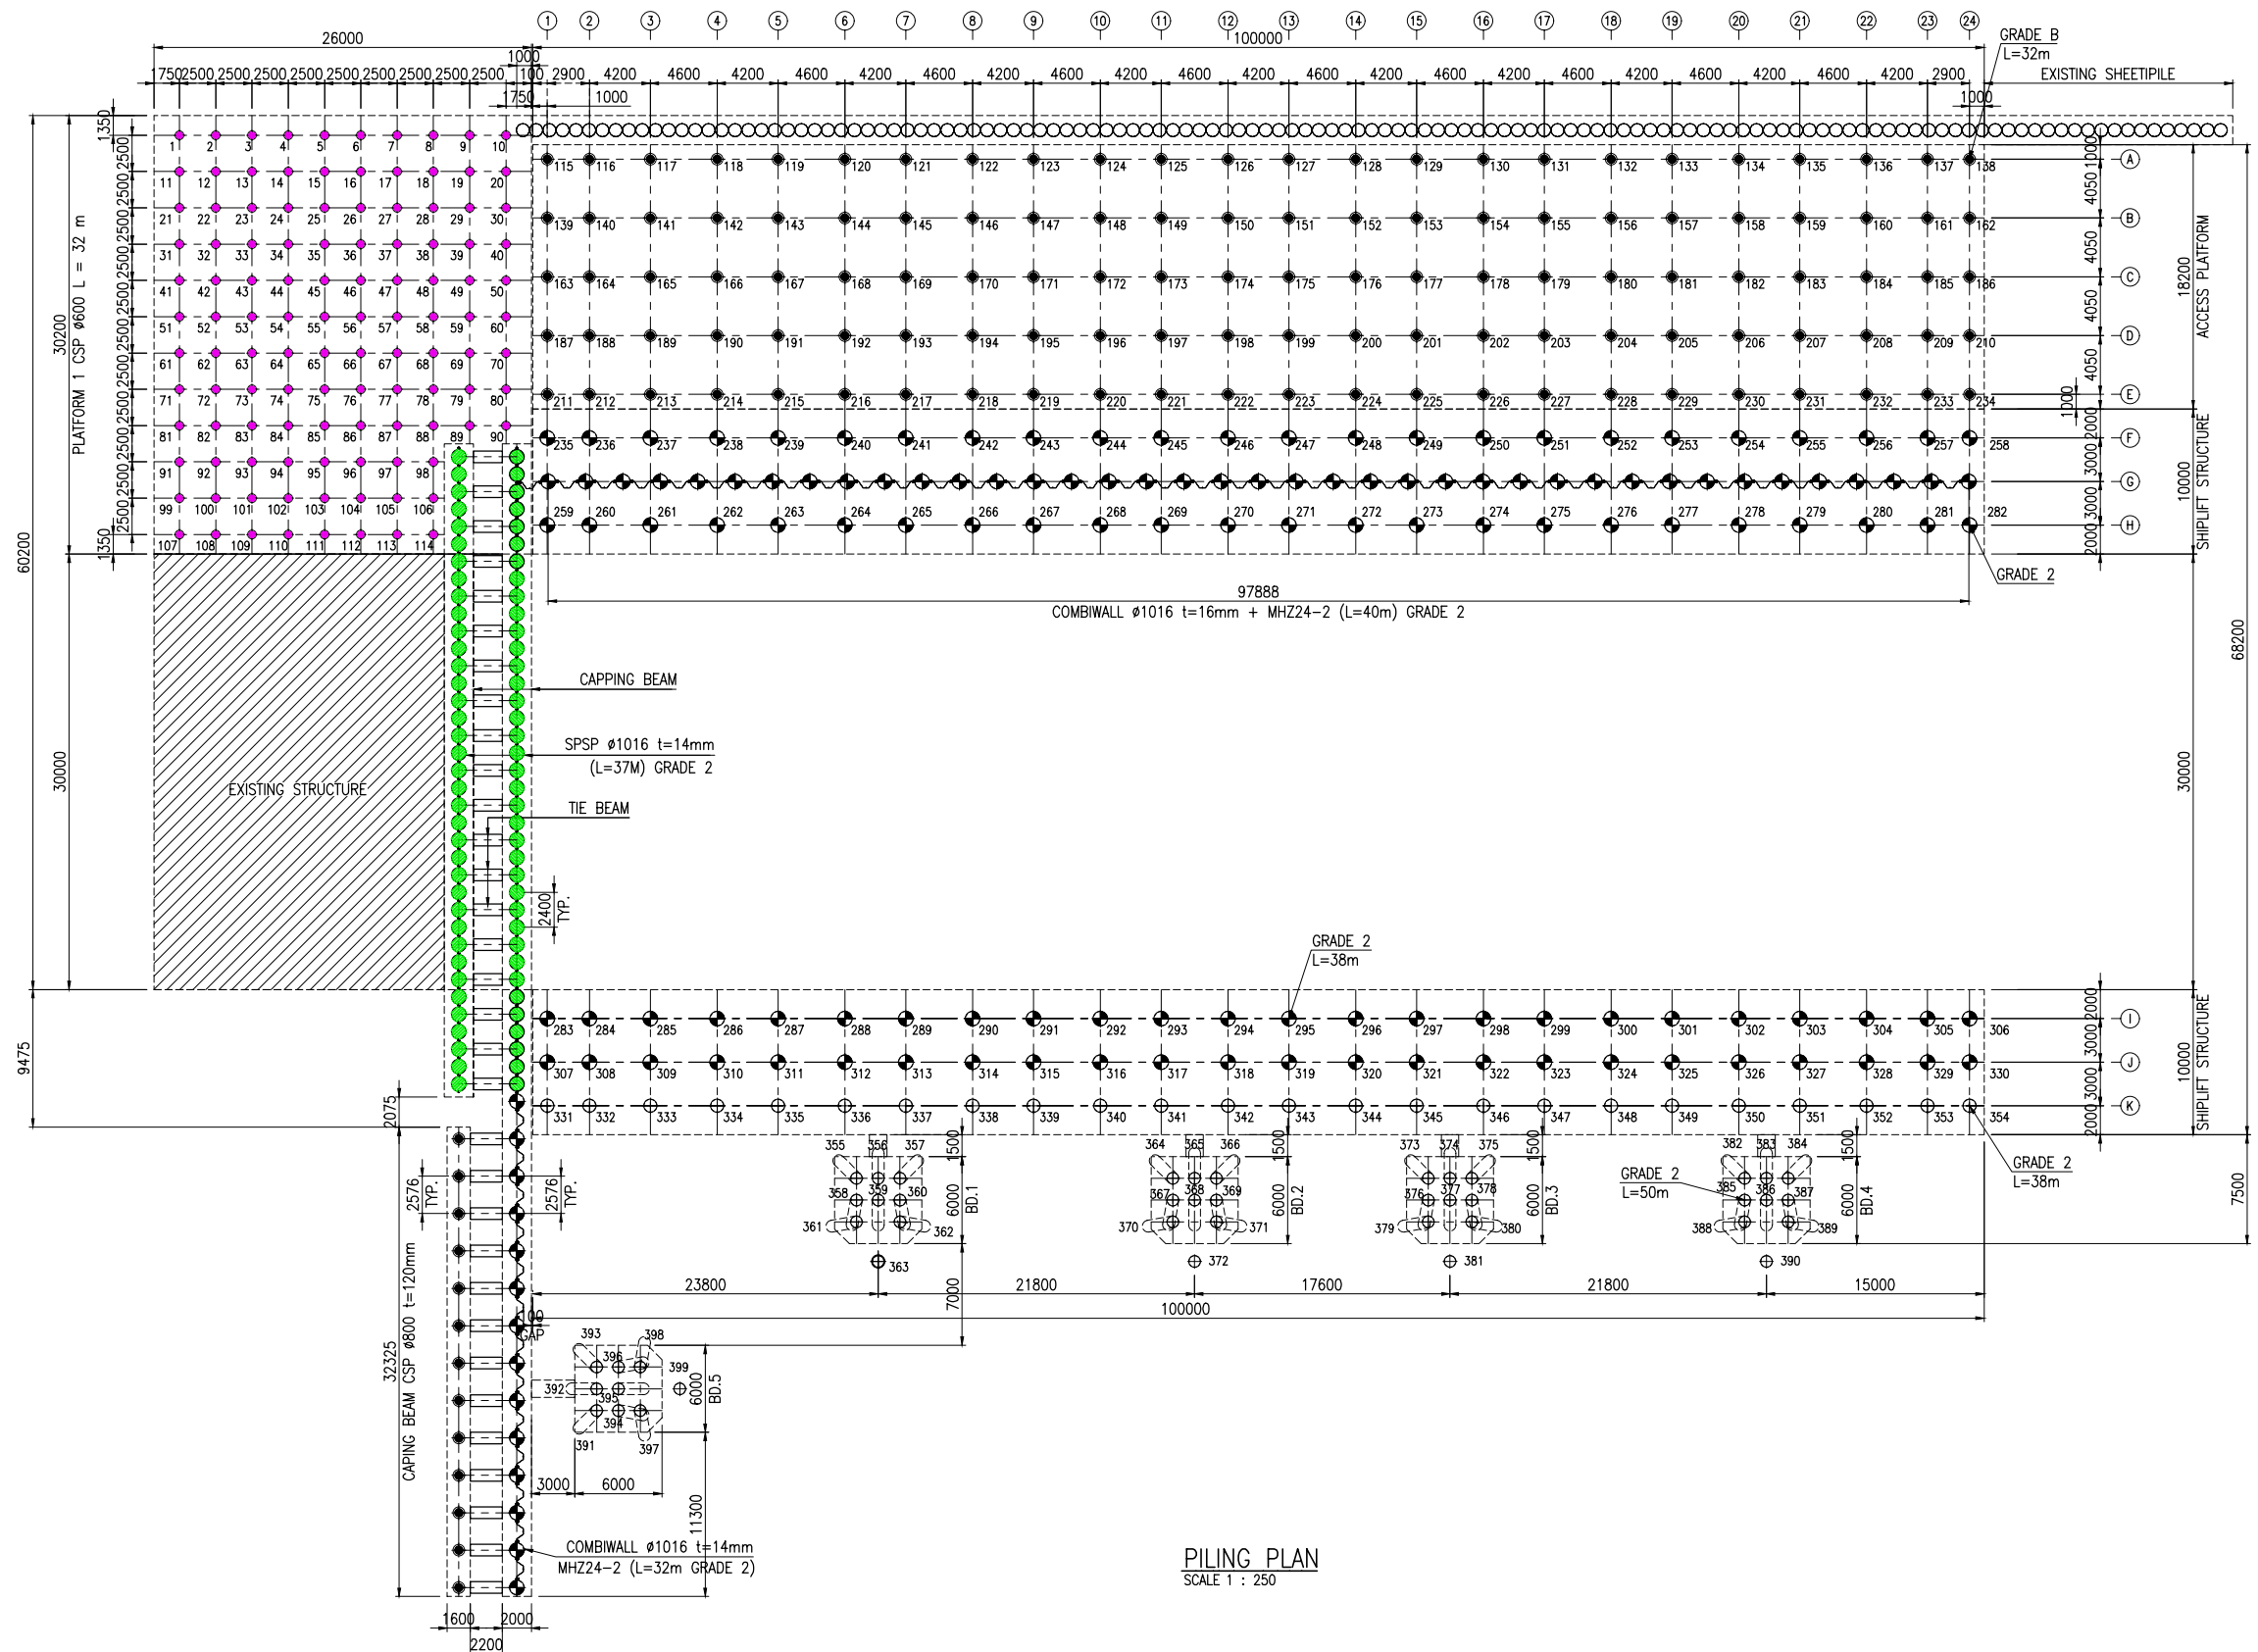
PILING PLAN
SCALE 1 : 250

1 2 3 4 5 6 7 8 9 10 11 12 13 14 15 16 17 18 19 20 21 22 23 24

26000
1000
100000
GRADE B
L=32m
750 2500 2500 2500 2500 2500 2500 2500 2500 2500 100 2900 4200 4600 4200 4600 4200 4600 4200 4600 4200 4600 4200 4600 4200 4600 4200 4600 4200 4600 4200 2900
EXISTING SHEETIPILE
1750
1000
1000

PLATFORM 1 CSP ø600 L = 32 m
30200
60200
1350
2500
1350

1 2 3 4 5 6 7 8 9 10
11 12 13 14 15 16 17 18 19 20
21 22 23 24 25 26 27 28 29 30
31 32 33 34 35 36 37 38 39 40
41 42 43 44 45 46 47 48 49 50
51 52 53 54 55 56 57 58 59 60
61 62 63 64 65 66 67 68 69 70
71 72 73 74 75 76 77 78 79 80
81 82 83 84 85 86 87 88 89 90
91 92 93 94 95 96 97 98
99 100 101 102 103 104 105 106
107 108 109 110 111 112 113 114

115 116 117 118 119 120 121 122 123 124 125 126 127 128 129 130 131 132 133 134 135 136 137 138
139 140 141 142 143 144 145 146 147 148 149 150 151 152 153 154 155 156 157 158 159 160 161 162
163 164 165 166 167 168 169 170 171 172 173 174 175 176 177 178 179 180 181 182 183 184 185 186
187 188 189 190 191 192 193 194 195 196 197 198 199 200 201 202 203 204 205 206 207 208 209 210
211 212 213 214 215 216 217 218 219 220 221 222 223 224 225 226 227 228 229 230 231 232 233 234
235 236 237 238 239 240 241 242 243 244 245 246 247 248 249 250 251 252 253 254 255 256 257 258
259 260 261 262 263 264 265 266 267 268 269 270 271 272 273 274 275 276 277 278 279 280 281 282

A B C D E F G H
1000 4050 4050 4050 4050 1000 2000 3000 3000 2000
18200
ACCESS PLATFORM
10000
SHIPLIFT STRUCTURE
68200
GRADE 2
97888
COMBIWALL ø1016 t=16mm + MHZ24-2 (L=40m) GRADE 2

CAPPING BEAM
SPSP ø1016 t=14mm
(L=37M) GRADE 2
TIE BEAM
EXISTING STRUCTURE
30000
2400
TYP.
30000

GRADE 2
L=38m
9475
283 284 285 286 287 288 289 290 291 292 293 294 295 296 297 298 299 300 301 302 303 304 305 306
307 308 309 310 311 312 313 314 315 316 317 318 319 320 321 322 323 324 325 326 327 328 329 330
331 332 333 334 335 336 337 338 339 340 341 342 343 344 345 346 347 348 349 350 351 352 353 354
I J K
2000 3000 3000 2000
10000
SHIPLIFT STRUCTURE
GRADE 2
L=38m
7500
2075

355 356 357 358 359 360 361 362 363
1500 6000 BD.1
364 365 366 367 368 369 370 371 372
1500 6000 BD.2
373 374 375 376 377 378 379 380 381
1500 6000 BD.3
GRADE 2
L=50m
382 383 384 385 386 387 388 389 390
1500 6000 BD.4

2576
TYP.
2576
TYP.
23800 21800 17600 21800 15000
7000
100000
100
GAP

393 396 398 399 392 395 394 391 397
6000
BD.5
3000 6000
11300
32325
CAPING BEAM CSP ø800 t=120mm
COMBIWALL ø1016 t=14mm
MHZ24-2 (L=32m GRADE 2)
1600 2000
2200